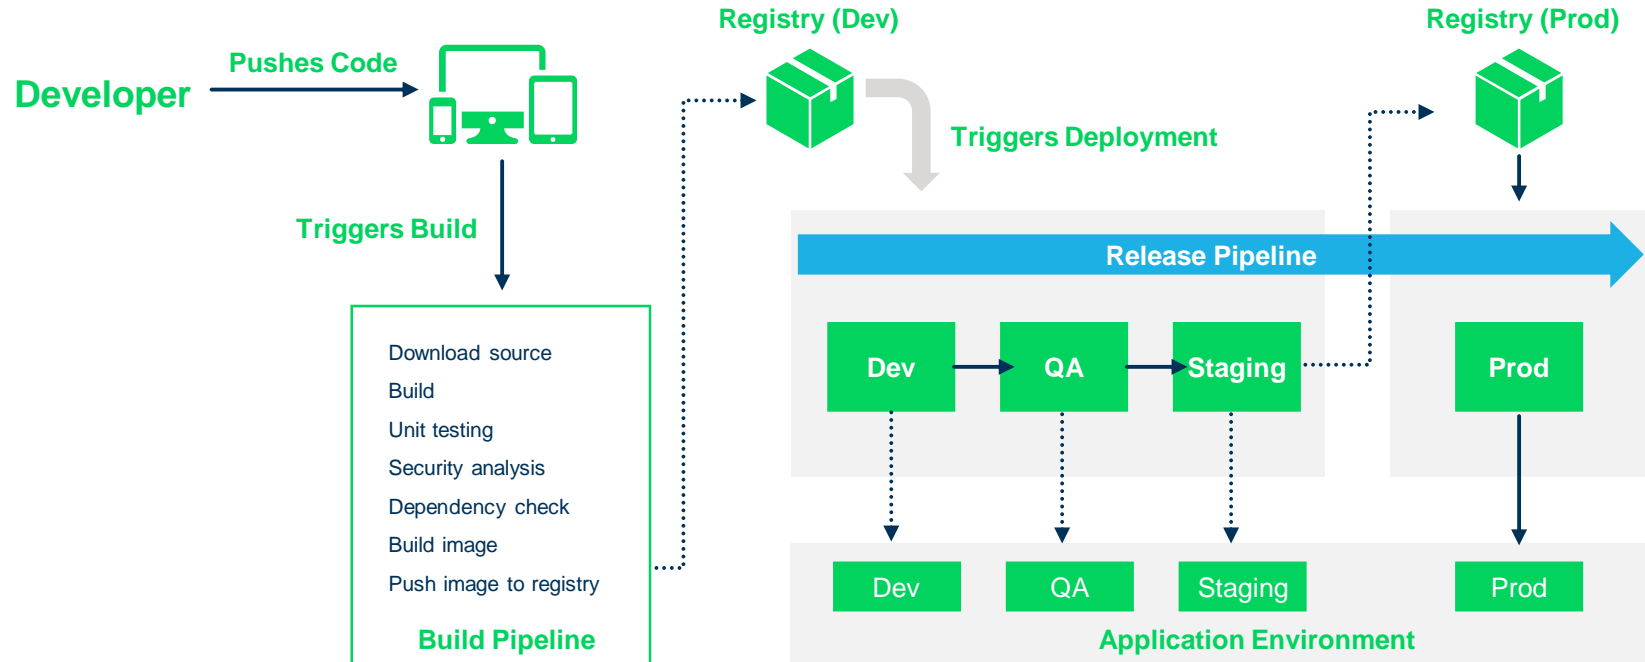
Developer

Pushes Code

Registry (Dev)

Registry (Prod)

Triggers Deployment

Triggers Build

Release Pipeline

Download source
Build
Unit testing
Security analysis
Dependency check
Build image
Push image to registry

Build Pipeline

Dev

QA

Staging

Prod

Dev

QA

Staging

Prod

Application Environment